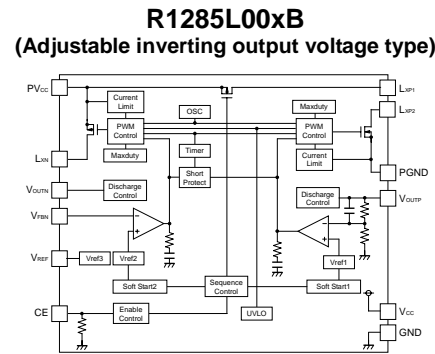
R1285L00xB
(Adjustable inverting output voltage type)

PV$_{CC}$

Current Limit

OSC

Maxduty

L$_{XP1}$

L$_{XP2}$

PWM Control

PWM Control

L$_{XN}$

Maxduty

Timer

Current Limit

PGND

Short Protect

V$_{OUTN}$

Discharge Control

Discharge Control

V$_{OUTP}$

V$_{FBN}$

V$_{REF}$

Vref3

Vref2

Vref1

Soft Start2

Sequence Control

Soft Start1

V$_{CC}$

CE

Enable Control

UVLO

GND